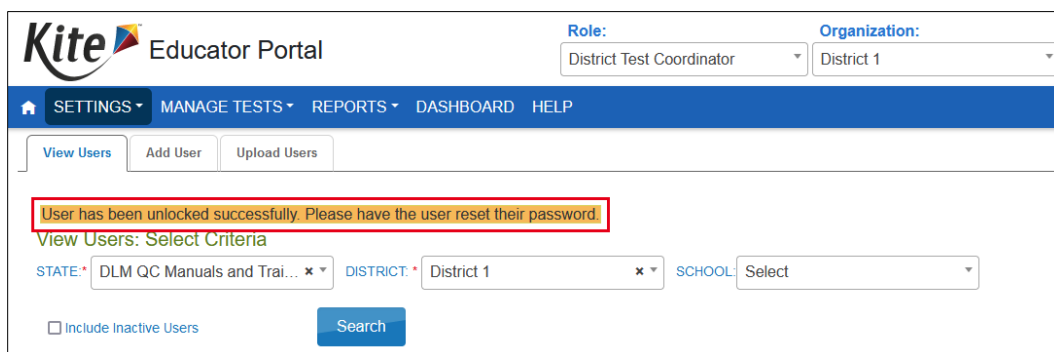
Kite™ Educator Portal

Role:
District Test Coordinator

Organization:
District 1

SETTINGS MANAGE TESTS REPORTS DASHBOARD HELP

View Users | Add User | Upload Users

User has been unlocked successfully. Please have the user reset their password.

View Users: Select Criteria

STATE:* DLM QC Manuals and Trai... × DISTRICT: * District 1 × SCHOOL: Select

Include Inactive Users

Search